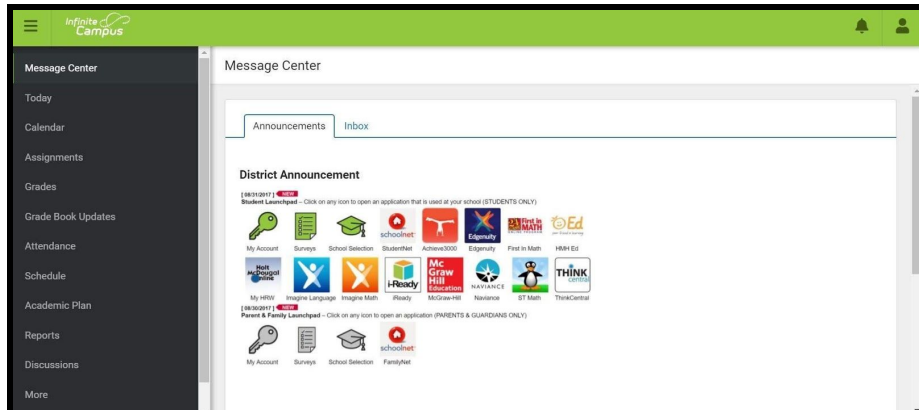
Infinite Campus

Message Center
Today
Calendar
Assignments
Grades
Grade Book Updates
Attendance
Schedule
Academic Plan
Reports
Discussions
More

Message Center

Announcements Inbox

District Announcement

[ 08/31/2017 ] NEW
Student Launchpad – Click on any icon to open an application that is used at your school (STUDENTS ONLY)

My Account Surveys School Selection schoolnet StudentNet Achieve3000 Edgenuity Edgenuity First in MATH First in Math Ed HMH Ed

Holt McDougal Online My HRW Imagine Language Imagine Math i-Ready iReady Mc Graw Hill Education McGraw-Hill NAVIANCE Naviance ST Math THINK central ThinkCentral

[ 08/30/2017 ] NEW
Parent & Family Launchpad – Click on any icon to open an application (PARENTS & GUARDIANS ONLY)

My Account Surveys School Selection schoolnet FamilyNet